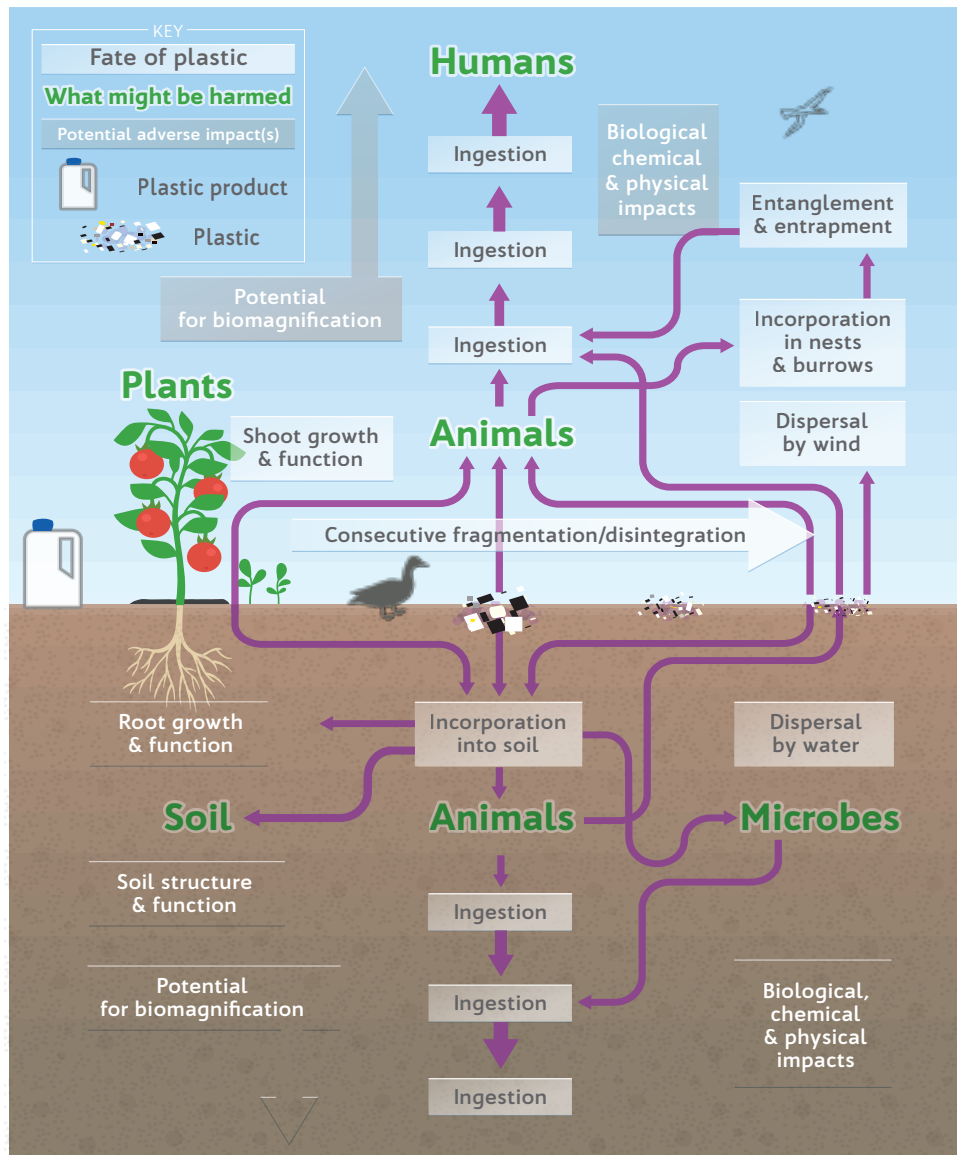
KEY
Fate of plastic
What might be harmed
Potential adverse impact(s)
Plastic product
Plastic

Humans

Ingestion

Biological chemical & physical impacts

Ingestion

Entanglement & entrapment

Potential for biomagnification

Ingestion

Incorporation in nests & burrows

Plants

Shoot growth & function

Animals

Dispersal by wind

Consecutive fragmentation/disintegration

Root growth & function

Incorporation into soil

Dispersal by water

Soil

Animals

Microbes

Soil structure & function

Ingestion

Potential for biomagnification

Ingestion

Biological, chemical & physical impacts

Ingestion